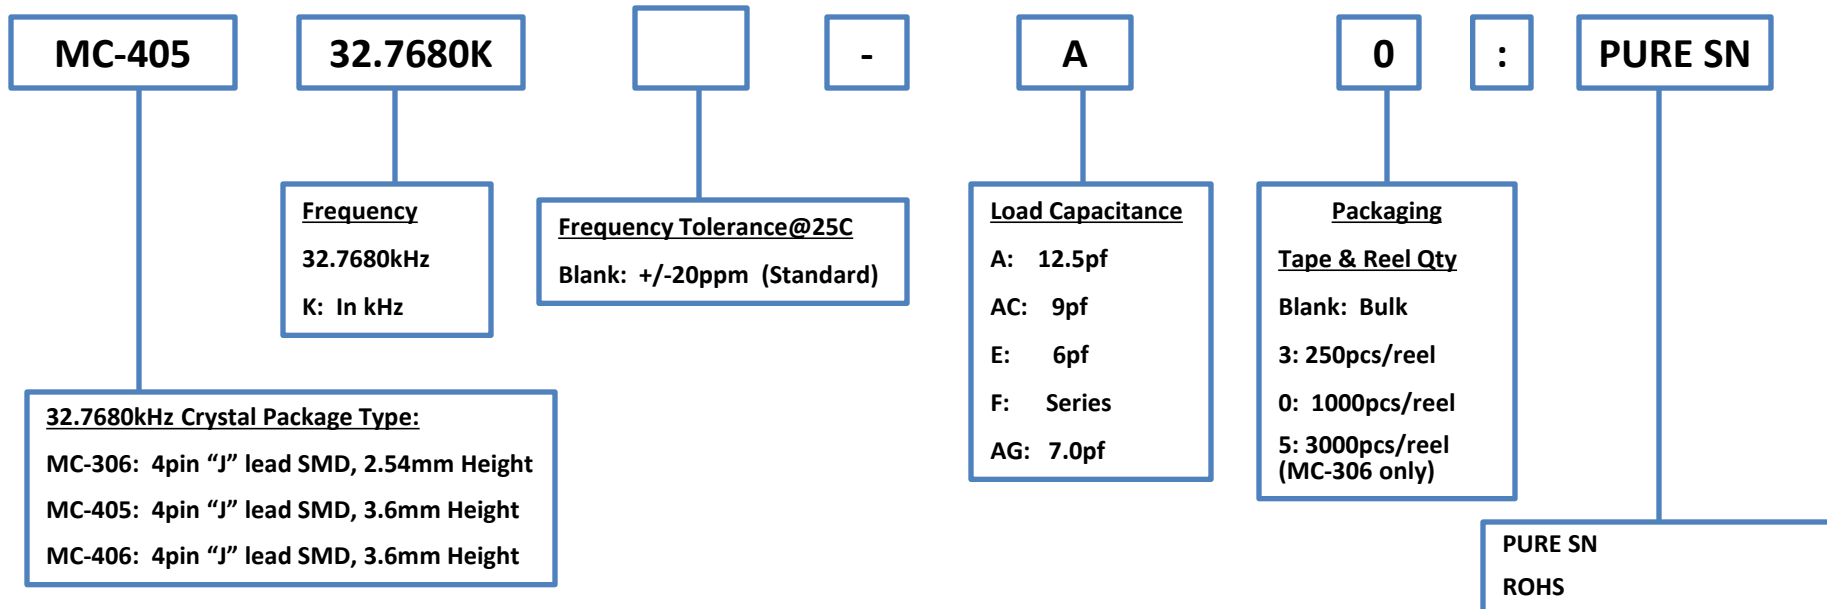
MC-405

32.7680K

-

A

0

:

PURE SN

Frequency

32.7680kHz

K: In kHz

Frequency Tolerance@25C

Blank: +/-20ppm (Standard)

Load Capacitance

A: 12.5pf

AC: 9pf

E: 6pf

F: Series

AG: 7.0pf

Packaging

Tape & Reel Qty

Blank: Bulk

3: 250pcs/reel

0: 1000pcs/reel

5: 3000pcs/reel (MC-306 only)

32.7680kHz Crystal Package Type:

MC-306: 4pin “J” lead SMD, 2.54mm Height

MC-405: 4pin “J” lead SMD, 3.6mm Height

MC-406: 4pin “J” lead SMD, 3.6mm Height

PURE SN

ROHS